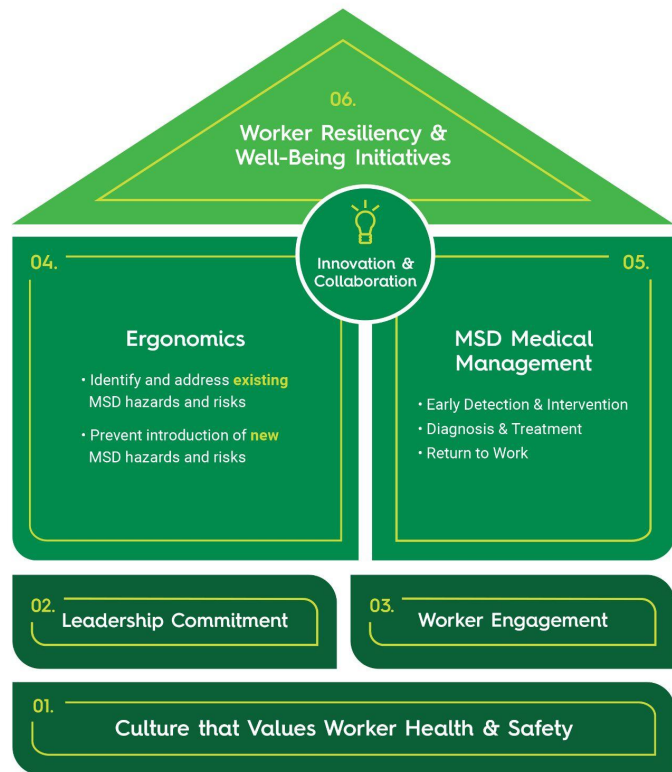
06.

Worker Resiliency & Well-Being Initiatives

Innovation & Collaboration

04.

Ergonomics

• Identify and address existing MSD hazards and risks

• Prevent introduction of new MSD hazards and risks

05.

MSD Medical Management

• Early Detection & Intervention

• Diagnosis & Treatment

• Return to Work

02.

Leadership Commitment

03.

Worker Engagement

01.

Culture that Values Worker Health & Safety